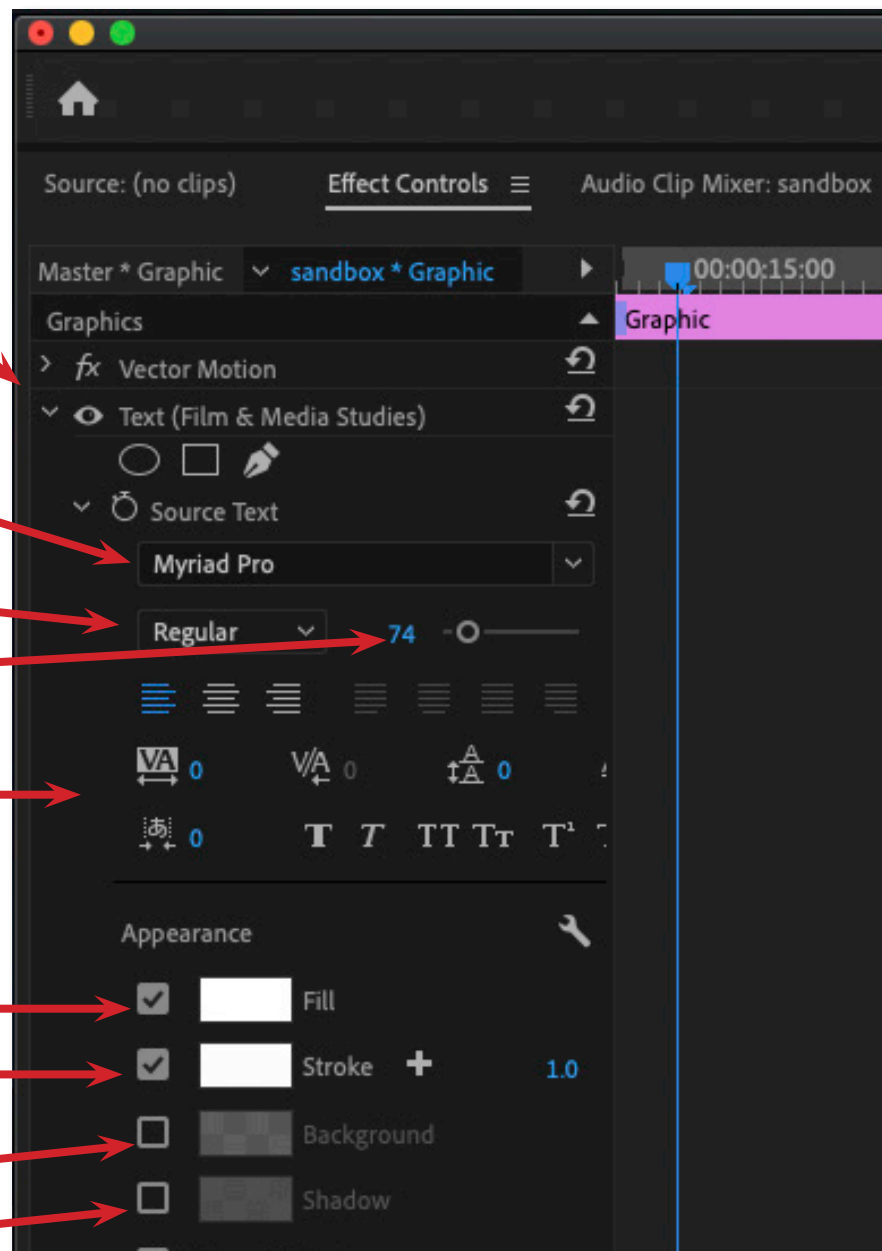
Source: (no clips)
Effect Controls
Audio Clip Mixer: sandbox

Master * Graphic
sandbox * Graphic
00:00:15:00
Graphics
Graphic
Vector Motion
Text (Film & Media Studies)
Source Text
Myriad Pro
Regular
74
0
0
0
0
Appearance
Fill
Stroke
1.0
Background
Shadow